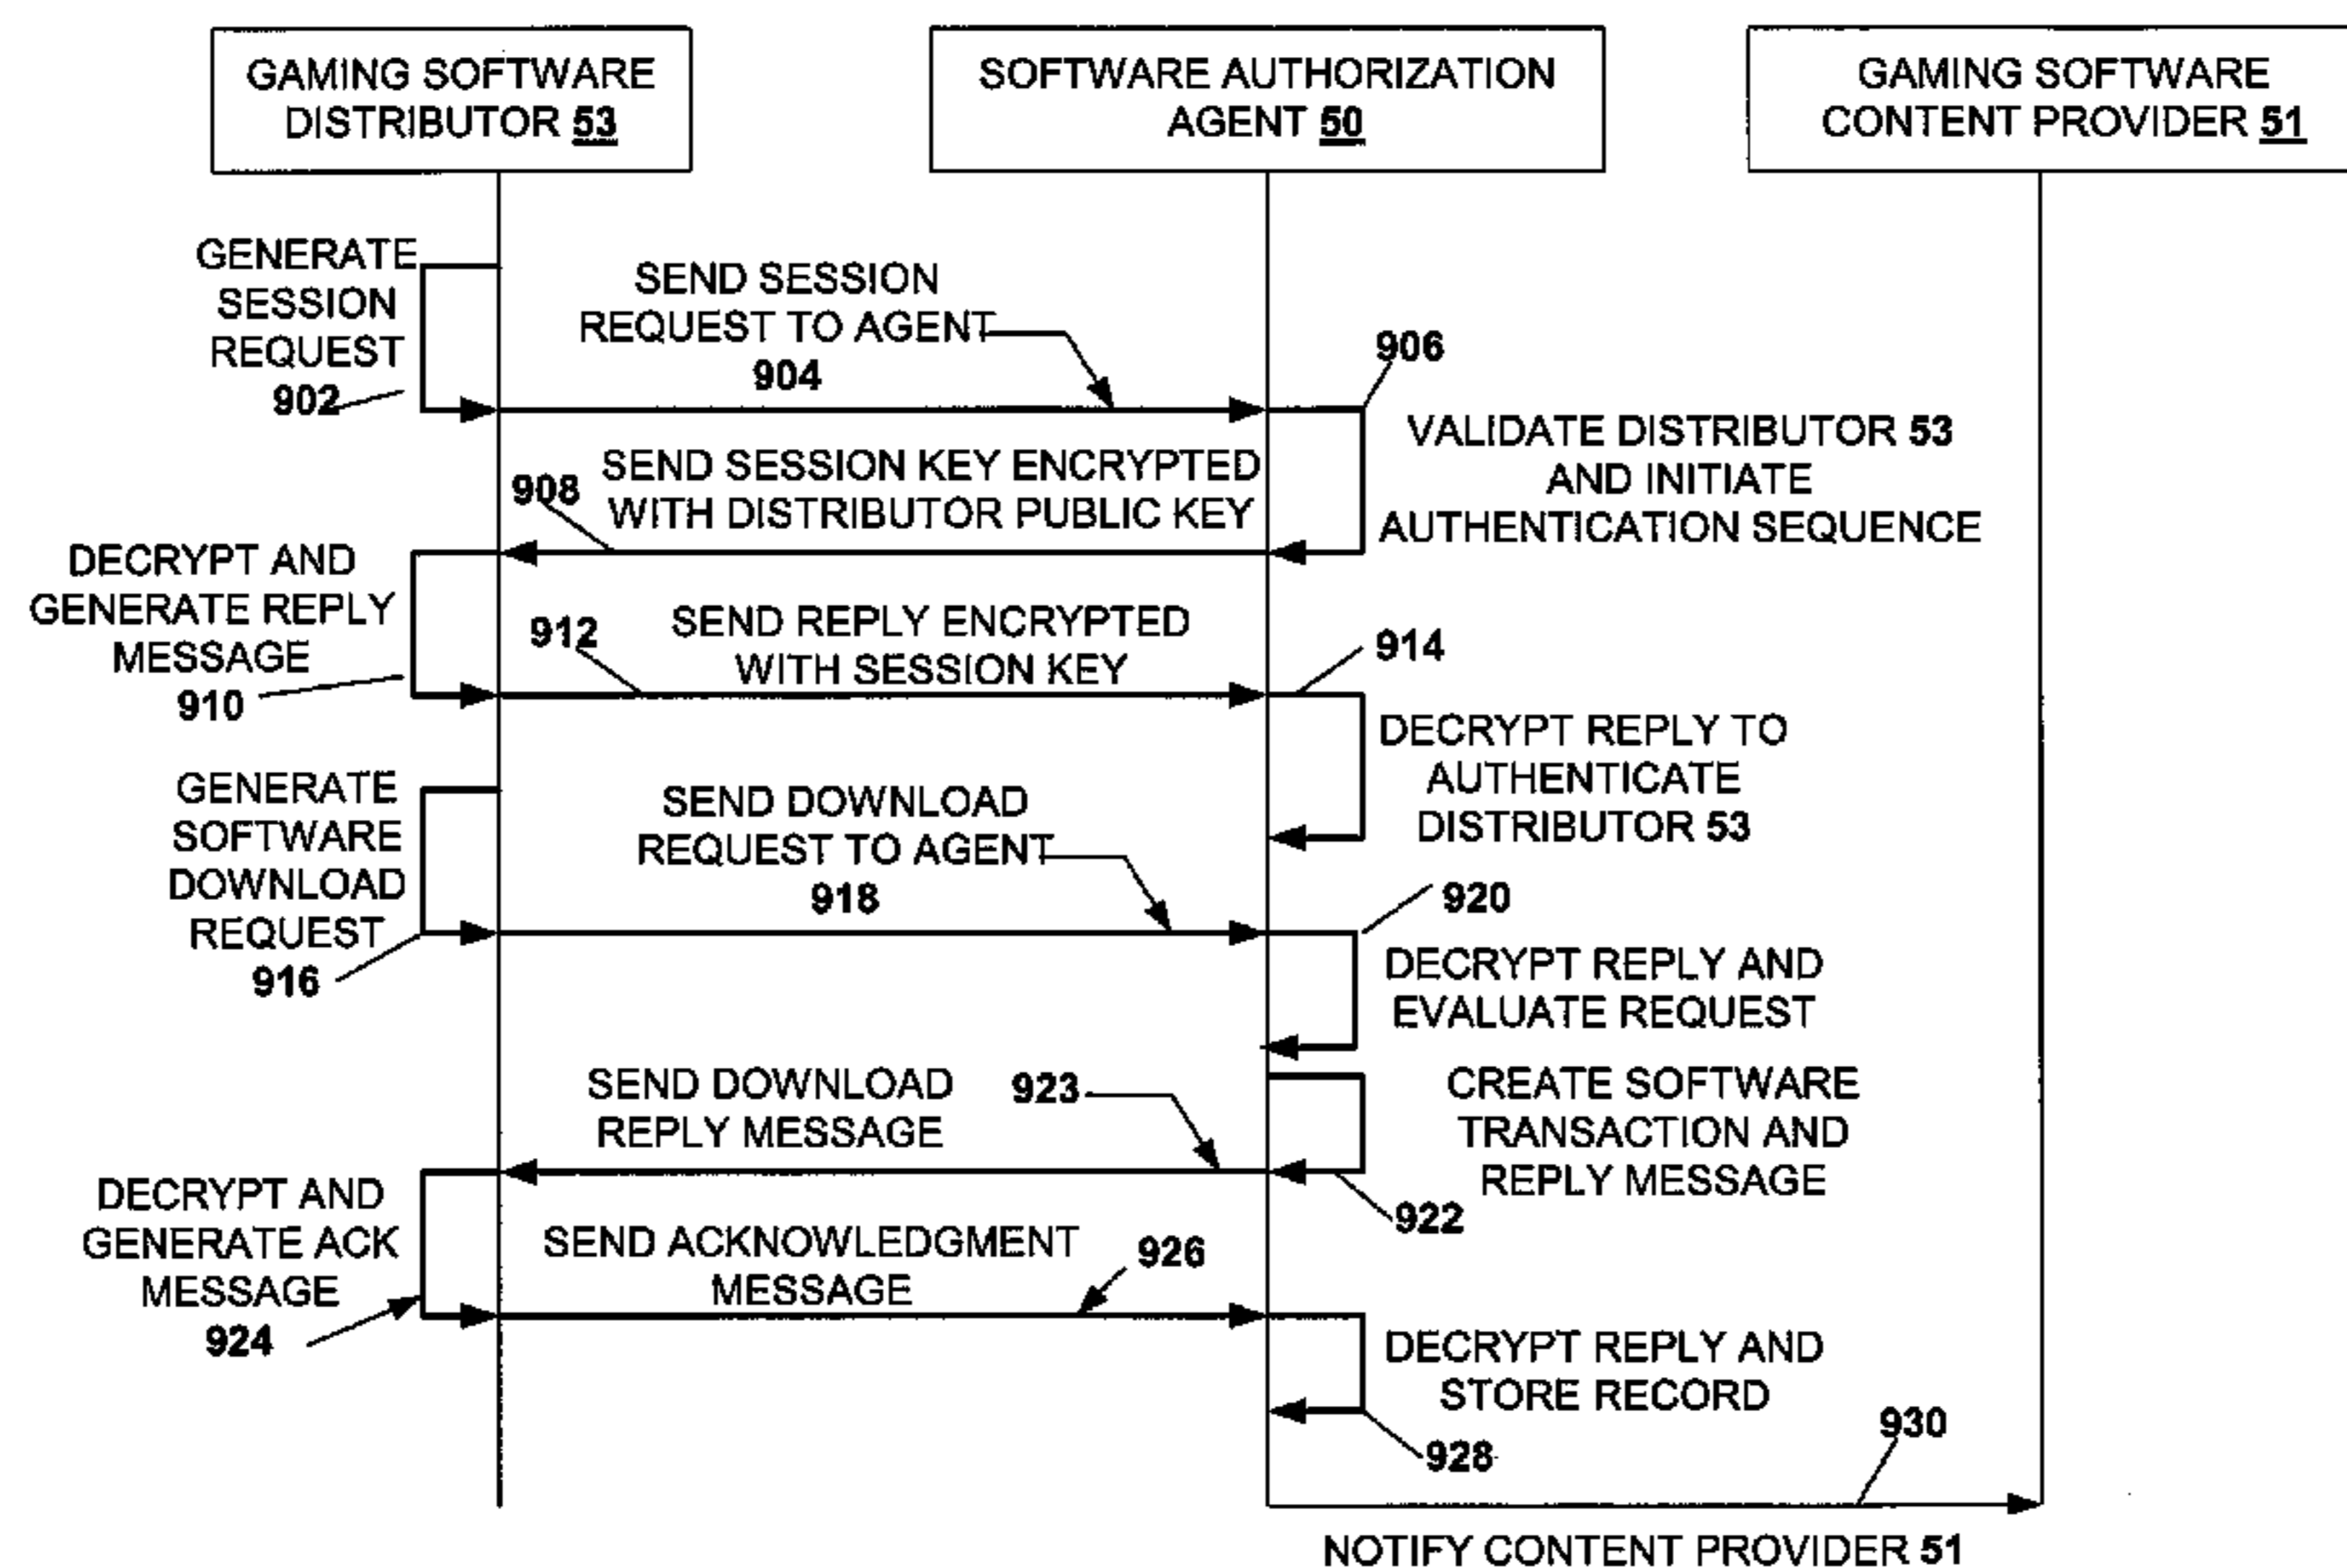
GAMING SOFTWARE DISTRIBUTOR 53

SOFTWARE AUTHORIZATION AGENT 50

GAMING SOFTWARE CONTENT PROVIDER 51

GENERATE SESSION REQUEST 902

SEND SESSION REQUEST TO AGENT 904

906

VALIDATE DISTRIBUTOR 53 AND INITIATE AUTHENTICATION SEQUENCE

908

SEND SESSION KEY ENCRYPTED WITH DISTRIBUTOR PUBLIC KEY

DECRYPT AND GENERATE REPLY MESSAGE 910

912

SEND REPLY ENCRYPTED WITH SESSION KEY

914

DECRYPT REPLY TO AUTHENTICATE DISTRIBUTOR 53

GENERATE SOFTWARE DOWNLOAD REQUEST 916

SEND DOWNLOAD REQUEST TO AGENT 918

920

DECRYPT REPLY AND EVALUATE REQUEST

SEND DOWNLOAD REPLY MESSAGE

923

CREATE SOFTWARE TRANSACTION AND REPLY MESSAGE

922

DECRYPT AND GENERATE ACK MESSAGE 924

SEND ACKNOWLEDGMENT MESSAGE

926

DECRYPT REPLY AND STORE RECORD

928

930

NOTIFY CONTENT PROVIDER 51